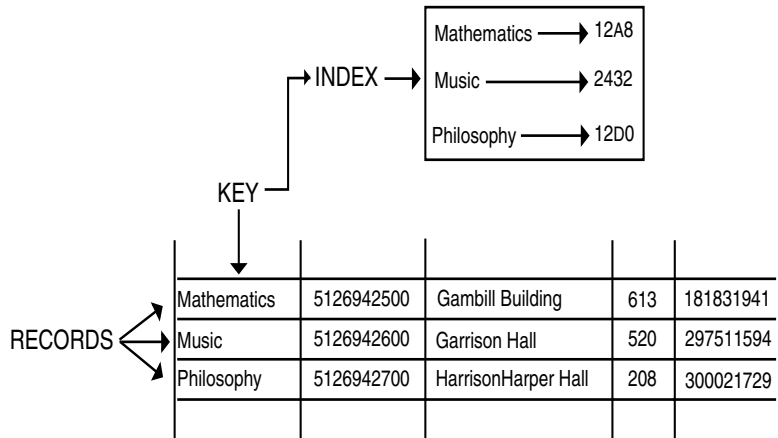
Mathematics → 12A8
Music → 2432
Philosophy → 12D0

INDEX

KEY

RECORDS

| Mathematics | 5126942500 | Gambill Building | 613 | 181831941 |
|---|---|---|---|---|
| Music | 5126942600 | Garrison Hall | 520 | 297511594 |
| Philosophy | 5126942700 | HarrisonHarper Hall | 208 | 300021729 |